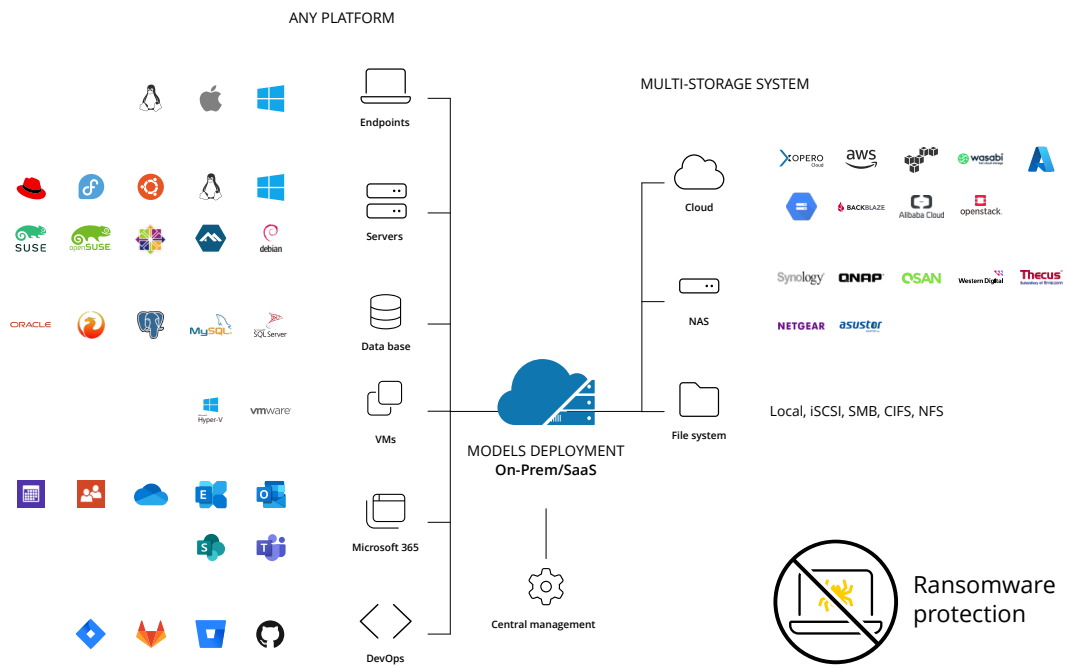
ANY PLATFORM

Endpoints

Servers

Data base

VMs

Microsoft 365

DevOps

SUSE openSUSE debian

ORACLE MySQL SQL Server

Hyper-V vmware

MULTI-STORAGE SYSTEM

Cloud

XOPERO aws wasabi

BACKBLAZE Alibaba Cloud openstack.

NAS

Synology QNAP QSAN Western Digital Thecus

NETGEAR asustor

File system

Local, iSCSI, SMB, CIFS, NFS

MODELS DEPLOYMENT
On-Prem/SaaS

Central management

Ransomware protection